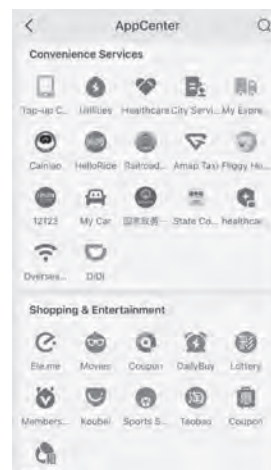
<

AppCenter

Convenience Services

Top-up C... Utilities Healthcare City Servi... My Evore

Cainiao HelloRide Railroad... Amap Taxi Fliggy Ho...

12123 My Car 国家政务... State Co... healthcar

Overses... DiDi

Shopping & Entertainment

Ele.me Movies Coupon DailyBuy Lottery

Members... Koubei Sports S... Taobao Coupon